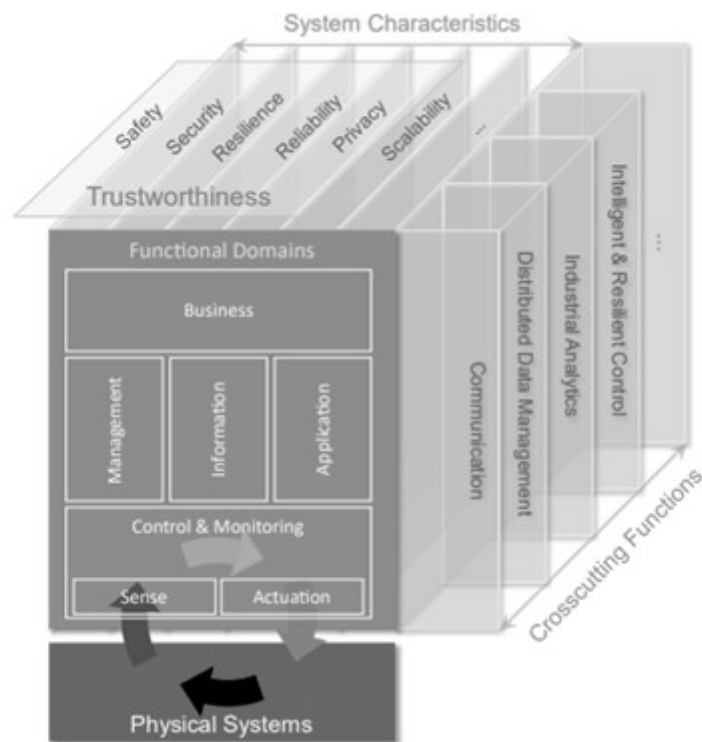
System Characteristics

Safety
Security
Resilience
Reliability
Privacy
Scalability
...

Trustworthiness

Functional Domains

Business

Management
Information
Application

Control & Monitoring

Sense
Actuation

Physical Systems

Communication
Distributed Data Management
Industrial Analytics
Intelligent & Resilient Control
...

Crosscuting Functions